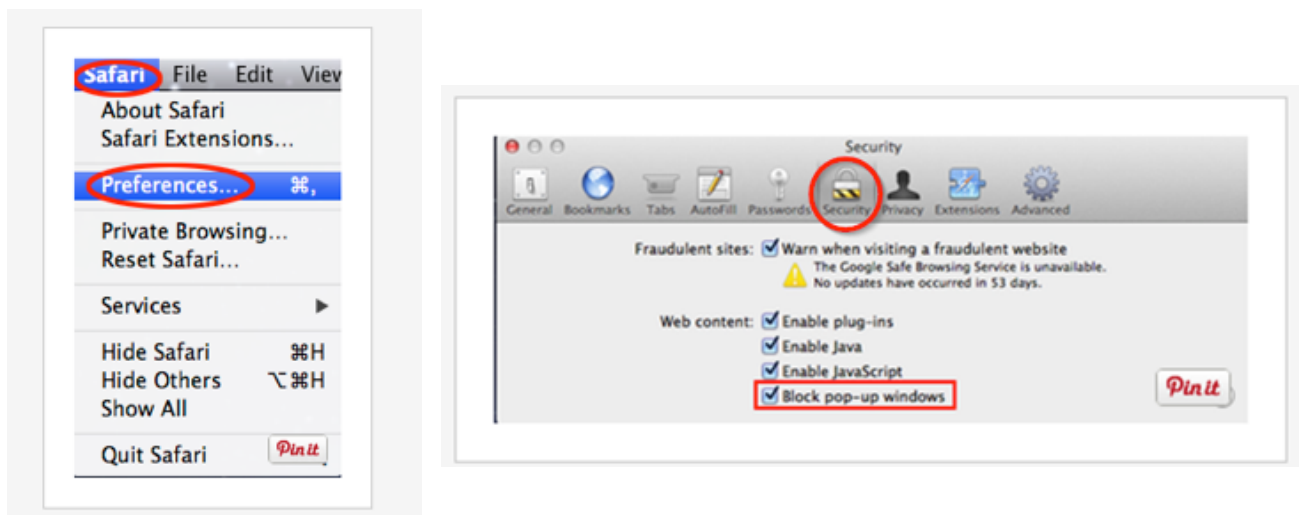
Safari File Edit View
About Safari
Safari Extensions...
Preferences... ⌘,
Private Browsing...
Reset Safari...
Services ▶
Hide Safari ⌘H
Hide Others ⌥⌘H
Show All
Quit Safari
Pin it

Security
General Bookmarks Tabs AutoFill Passwords Security Privacy Extensions Advanced

Fraudulent sites: Warn when visiting a fraudulent website
The Google Safe Browsing Service is unavailable.
No updates have occurred in 53 days.

Web content: Enable plug-ins
Enable Java
Enable JavaScript
Block pop-up windows

Pin it